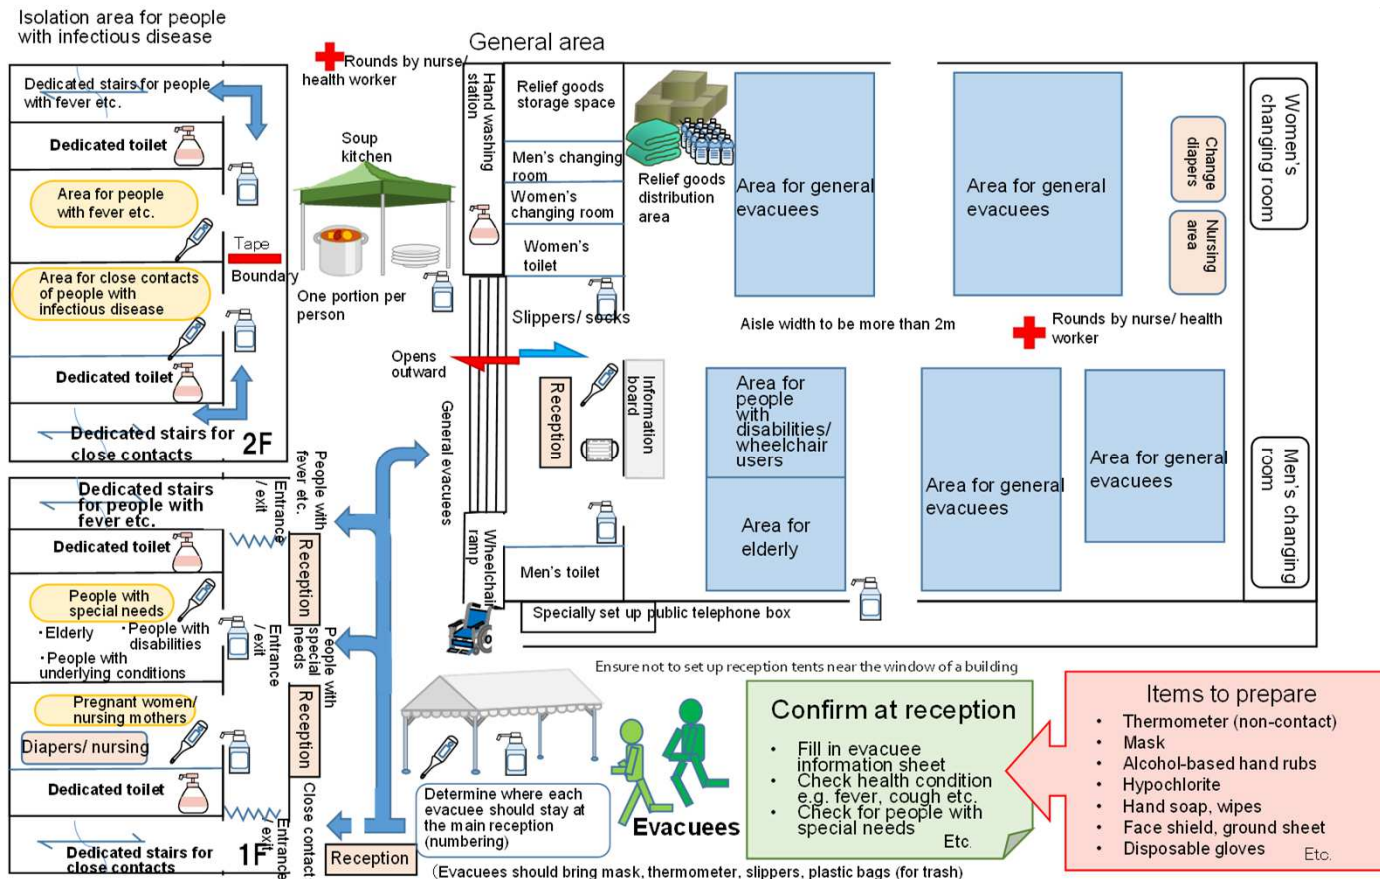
Isolation area for people with infectious disease

Dedicated stairs for people with fever etc.

Dedicated toilet

Area for people with fever etc.

Tape

Boundary

Area for close contacts of people with infectious disease

Dedicated toilet

Dedicated stairs for close contacts

2F

Dedicated stairs for people with fever etc.

Dedicated toilet

People with special needs

・Elderly

・People with disabilities

・People with underlying conditions

Pregnant women/ nursing mothers

Diapers/ nursing

Dedicated toilet

Dedicated stairs for close contacts

1F

Entrance / exit

People with fever etc.

Reception

Entrance / exit

People with special needs

Reception

Entrance / exit

Close contact

Reception

Rounds by nurse/ health worker

Soup kitchen

One portion per person

Opens outward

General evacuees

General area

Hand washing station

Relief goods storage space

Men's changing room

Women's changing room

Women's toilet

Slippers/ socks

Relief goods distribution area

Area for general evacuees

Area for general evacuees

Change diapers

Nursing area

Women's changing room

Aisle width to be more than 2m

Rounds by nurse/ health worker

Reception

Information board

Area for people with disabilities/ wheelchair users

Area for elderly

Area for general evacuees

Area for general evacuees

Men's changing room

Wheelchair ramp

Men's toilet

Specially set up public telephone box

Ensure not to set up reception tents near the window of a building

Determine where each evacuee should stay at the main reception (numbering)

Evacuees

Confirm at reception

• Fill in evacuee information sheet
• Check health condition e.g. fever, cough etc.
• Check for people with special needs

Etc.

Items to prepare

• Thermometer (non-contact)
• Mask
• Alcohol-based hand rubs
• Hypochlorite
• Hand soap, wipes
• Face shield, ground sheet
• Disposable gloves

Etc.

(Evacuees should bring mask, thermometer, slippers, plastic bags (for trash)